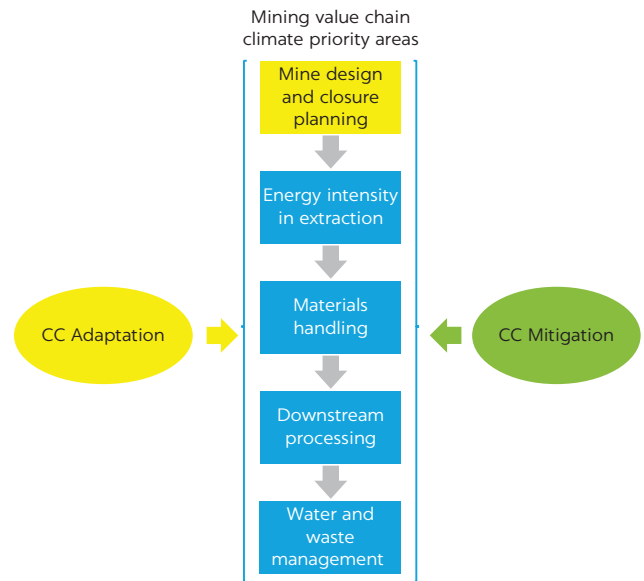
Mining value chain climate priority areas

Mine design and closure planning

Energy intensity in extraction

Materials handling

Downstream processing

Water and waste management

CC Adaptation

CC Mitigation